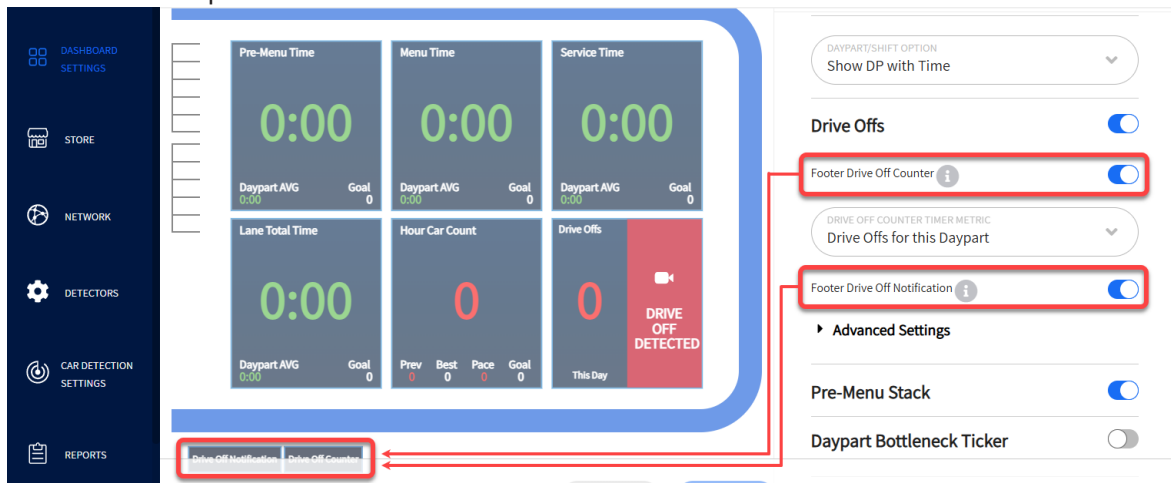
DASHBOARD SETTINGS

STORE

NETWORK

DETECTORS

CAR DETECTION SETTINGS

REPORTS

Pre-Menu Time
0:00
Daypart AVG 0:00
Goal 0

Menu Time
0:00
Daypart AVG 0:00
Goal 0

Service Time
0:00
Daypart AVG 0:00
Goal 0

Lane Total Time
0:00
Daypart AVG 0:00
Goal 0

Hour Car Count
0
Prev 0
Best 0
Pace 0
Goal 0

Drive Offs
0
This Day

DRIVE OFF DETECTED

Drive Off Notification
Drive Off Counter

DAYPART/SHIFT OPTION
Show DP with Time

Drive Offs

Footer Drive Off Counter

DRIVE OFF COUNTER TIMER METRIC
Drive Offs for this Daypart

Footer Drive Off Notification

Advanced Settings

Pre-Menu Stack

Daypart Bottleneck Ticker